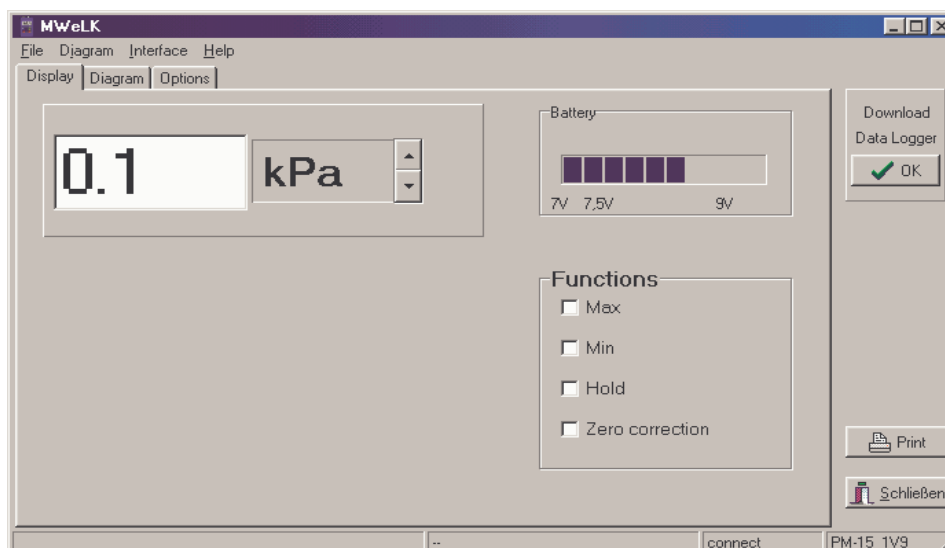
MWeLK

File Diagram Interface Help

Display | Diagram | Options

0.1 kPa

Battery

7V 7,5V 9V

Functions

Max

Min

Hold

Zero correction

Download Data Logger

OK

Print

Schließen

--

connect

PM-15 1V9